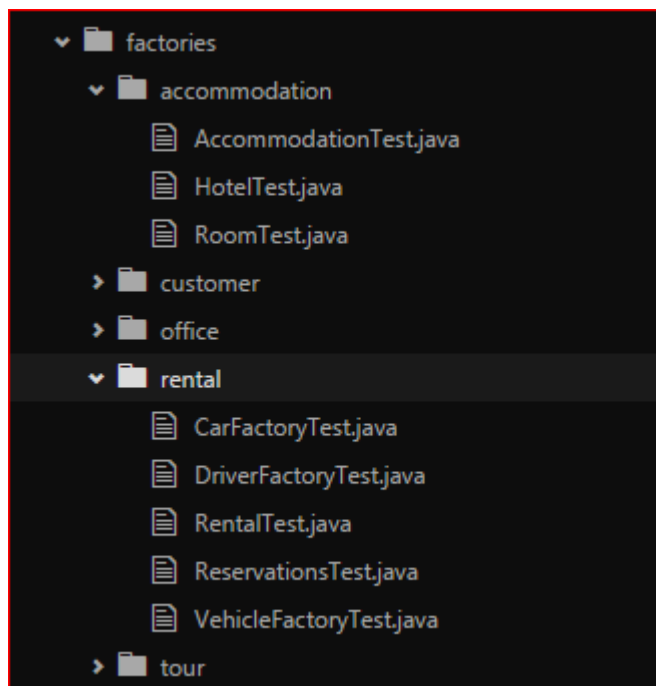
factories
accommodation
AccommodationTest.java
HotelTest.java
RoomTest.java
customer
office
rental
CarFactoryTest.java
DriverFactoryTest.java
RentalTest.java
ReservationsTest.java
VehicleFactoryTest.java
tour